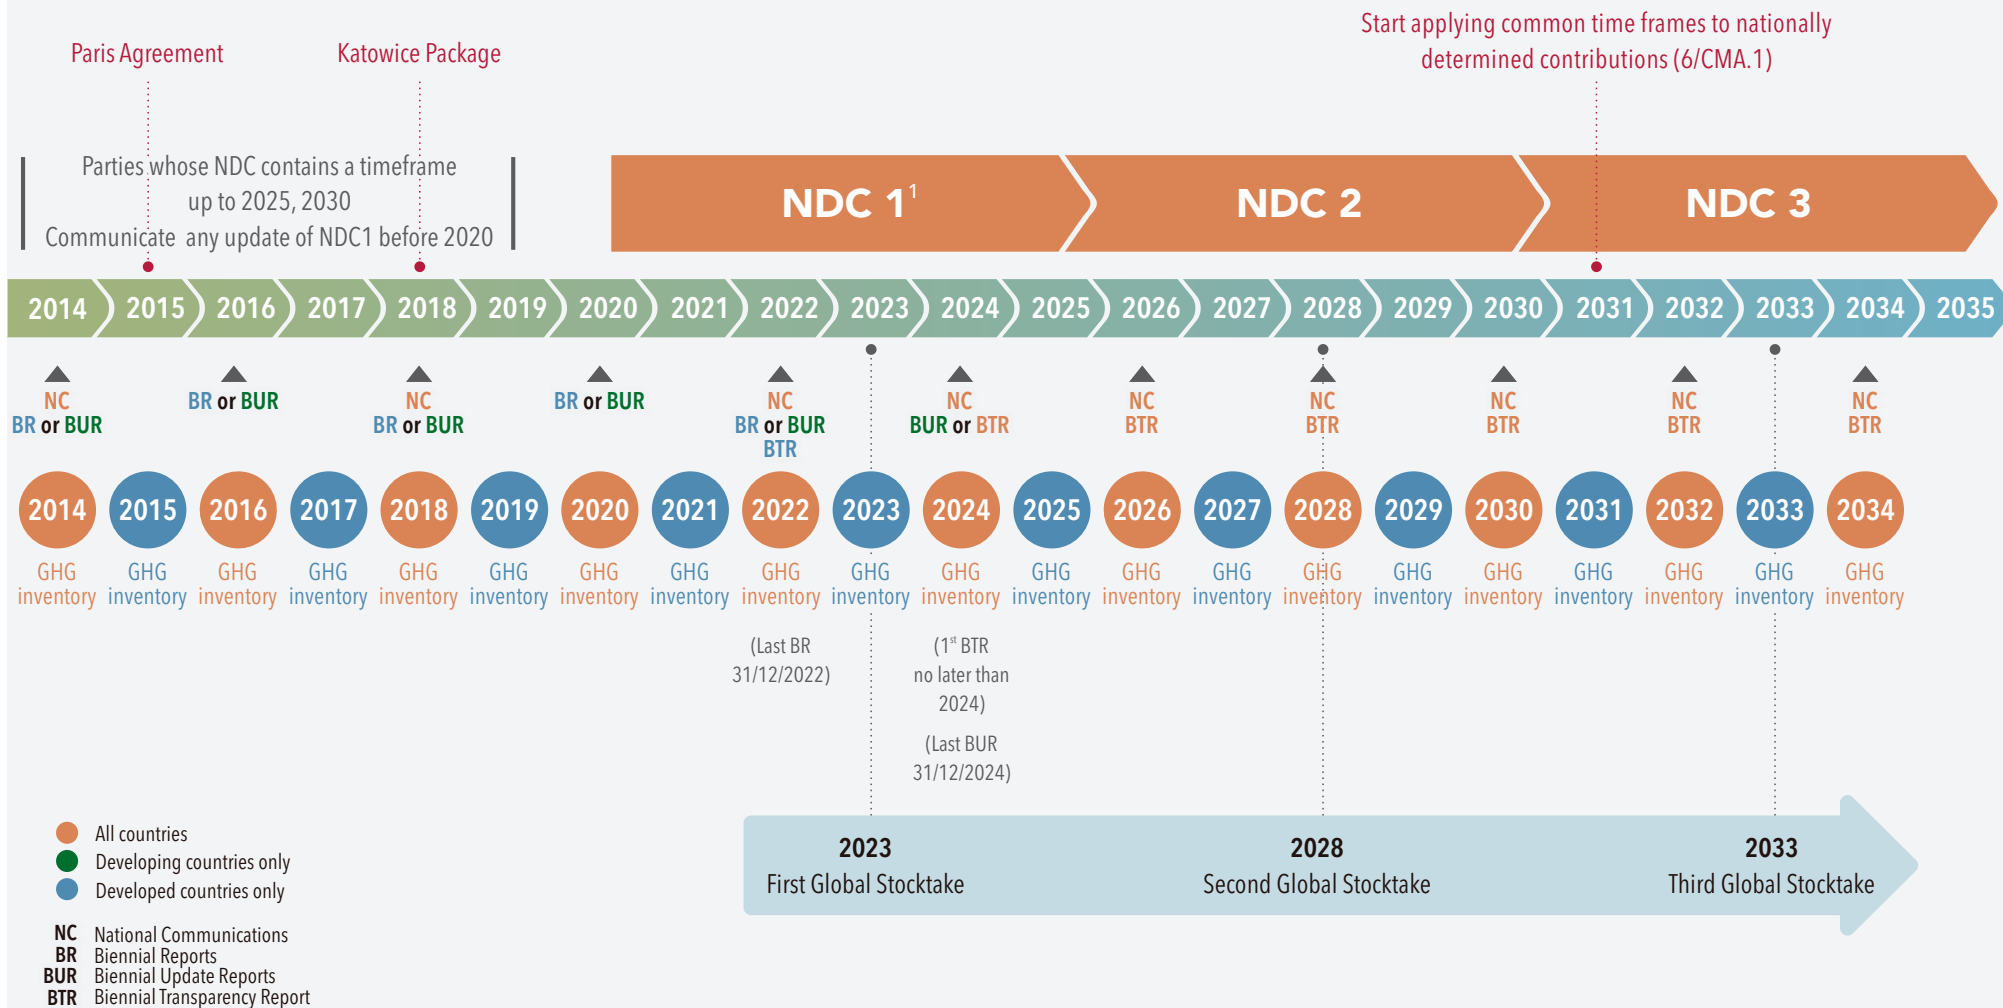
Paris Agreement

Katowice Package

Start applying common time frames to nationally determined contributions (6/CMA.1)

Parties whose NDC contains a timeframe up to 2025, 2030
Communicate any update of NDC1 before 2020

NDC 1$^1$

NDC 2

NDC 3

2014 2015 2016 2017 2018 2019 2020 2021 2022 2023 2024 2025 2026 2027 2028 2029 2030 2031 2032 2033 2034 2035

NC
BR or BUR

BR or BUR

NC
BR or BUR

BR or BUR

NC
BR or BUR
BTR

NC
BUR or BTR

NC
BTR

NC
BTR

NC
BTR

NC
BTR

NC
BTR

2014
GHG inventory

2015
GHG inventory

2016
GHG inventory

2017
GHG inventory

2018
GHG inventory

2019
GHG inventory

2020
GHG inventory

2021
GHG inventory

2022
GHG inventory

2023
GHG inventory

2024
GHG inventory

2025
GHG inventory

2026
GHG inventory

2027
GHG inventory

2028
GHG inventory

2029
GHG inventory

2030
GHG inventory

2031
GHG inventory

2032
GHG inventory

2033
GHG inventory

2034
GHG inventory

(Last BR 31/12/2022)

(1$^{st}$ BTR no later than 2024)

(Last BUR 31/12/2024)

2023
First Global Stocktake

2028
Second Global Stocktake

2033
Third Global Stocktake

All countries
Developing countries only
Developed countries only

NC National Communications
BR Biennial Reports
BUR Biennial Update Reports
BTR Biennial Transparency Report